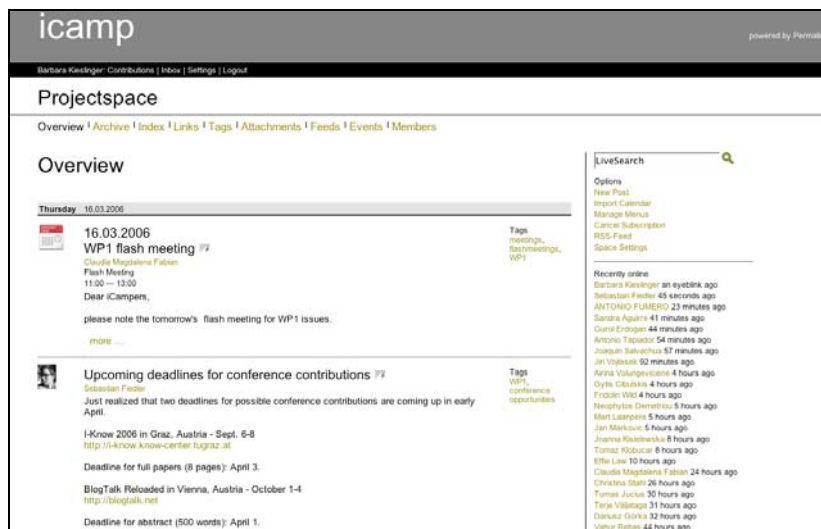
icamp

powered by Permal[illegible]

Barbara Kieslinger: Contributions | Inbox | Settings | Logout

Projectspace

Overview | Archive | Index | Links | Tags | Attachments | Feeds | Events | Members

Overview

Thursday 16.03.2006

16.03.2006
WP1 flash meeting
Claudia Magdalena Fabian
Flash Meeting
11:00 — 13:00
Dear iCampers,

please note the tomorrow's flash meeting for WP1 issues.

more ...

Tags
meetings, flashmeetings, WP1

Upcoming deadlines for conference contributions
Sebastian Fiedler
Just realized that two deadlines for possible conference contributions are coming up in early April.

I-Know 2006 in Graz, Austria - Sept. 6-8
http://i-know.know-center.tugraz.at

Deadline for full papers (8 pages): April 3.

BlogTalk Reloaded in Vienna, Austria - October 1-4
http://blogtalk.net

Deadline for abstract (500 words): April 1.

Tags
WP1, conference opportunities

LiveSearch

Options
New Post
Import Calendar
Manage Menus
Cancel Subscription
RSS-Feed
Space Settings

Recently online
Barbara Kieslinger an eyeblink ago
Sebastian Fiedler 45 seconds ago
ANTONIO FUMERO 23 minutes ago
Sandra Aguirre 41 minutes ago
Gurol Erdogan 44 minutes ago
Antonio Tapiador 54 minutes ago
Joaquin Salvachua 57 minutes ago
Jiri Vojtesek 92 minutes ago
Airina Volungeviciene 4 hours ago
Gytis Cibulskis 4 hours ago
Fridolin Wild 4 hours ago
Neophytos Demetriou 5 hours ago
Mart Laanpere 5 hours ago
Jan Markovic 5 hours ago
Joanna Kisielewska 8 hours ago
Tomaz Klobucar 8 hours ago
Effie Law 10 hours ago
Claudia Magdalena Fabian 24 hours ago
Christina Stahl 26 hours ago
Tomas Jucius 30 hours ago
Terje Väljataga 31 hours ago
Dariusz Gorka 32 hours ago
Vahur Rebas 44 hours ago